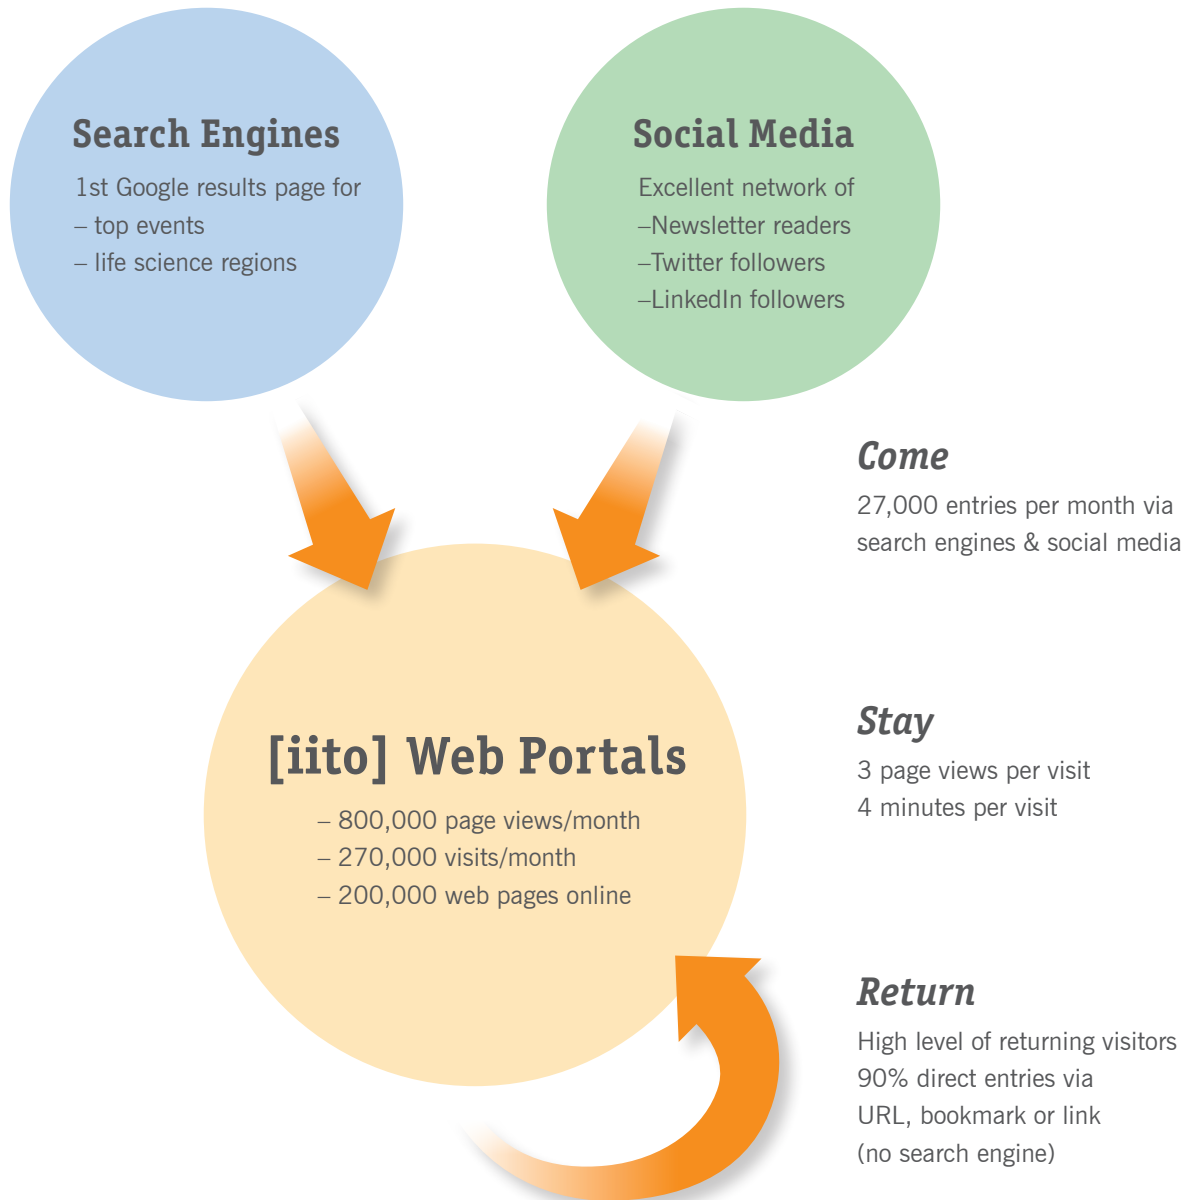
Search Engines
1st Google results page for
– top events
– life science regions

Social Media
Excellent network of
–Newsletter readers
–Twitter followers
–LinkedIn followers

Come
27,000 entries per month via search engines & social media

[iito] Web Portals
– 800,000 page views/month
– 270,000 visits/month
– 200,000 web pages online

Stay
3 page views per visit
4 minutes per visit

Return
High level of returning visitors
90% direct entries via URL, bookmark or link (no search engine)